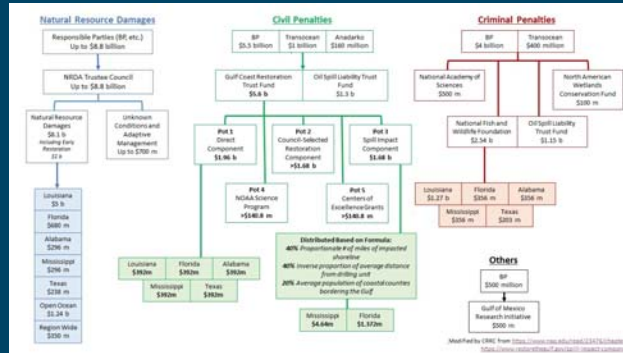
Natural Resource Damages

Responsible Parties (BP, etc.) Up to $8.8 billion

NRDA Trustee Council Up to $8.8 billion

Natural Resource Damages $8.1 b Including Early Restoration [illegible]

Unknown Conditions and Adaptive Management Up to $700 m

Louisiana $5 b

Florida $680 m

Alabama $296 m

Mississippi $296 m

Texas $238 m

Open Ocean $1.24 b

Region Wide $350 m

Civil Penalties

BP $5.5 billion

Transocean $1 billion

Anadarko $160 million

Gulf Coast Restoration Trust Fund $5.6 b

Oil Spill Liability Trust Fund $1.3 b

Pot 1 Direct Component $1.96 b

Pot 2 Council-Selected Restoration Component >$1.68 b

Pot 3 Spill Impact Component $1.68 b

Pot 4 NOAA Science Program >$140.8 m

Pot 5 Centers of Excellence Grants >$140.8 m

Louisiana $392m

Florida $392m

Alabama $392m

Mississippi $392m

Texas $392m

Distributed Based on Formula:
40% Proportionate # of miles of impacted shoreline
40% Inverse proportion of average distance from drilling unit
20% Average population of coastal counties bordering the Gulf

Mississippi $4.64m

Florida $1.372m

Criminal Penalties

BP $4 billion

Transocean $400 million

National Academy of Sciences $500 m

North American Wetlands Conservation Fund $100 m

National Fish and Wildlife Foundation $2.54 b

Oil Spill Liability Trust Fund $1.15 b

Louisiana $1.27 b

Florida $356 m

Alabama $356 m

Mississippi $356 m

Texas $203 m

Others

BP $500 million

Gulf of Mexico Research Initiative $500 m

Modified by CRRC from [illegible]
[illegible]